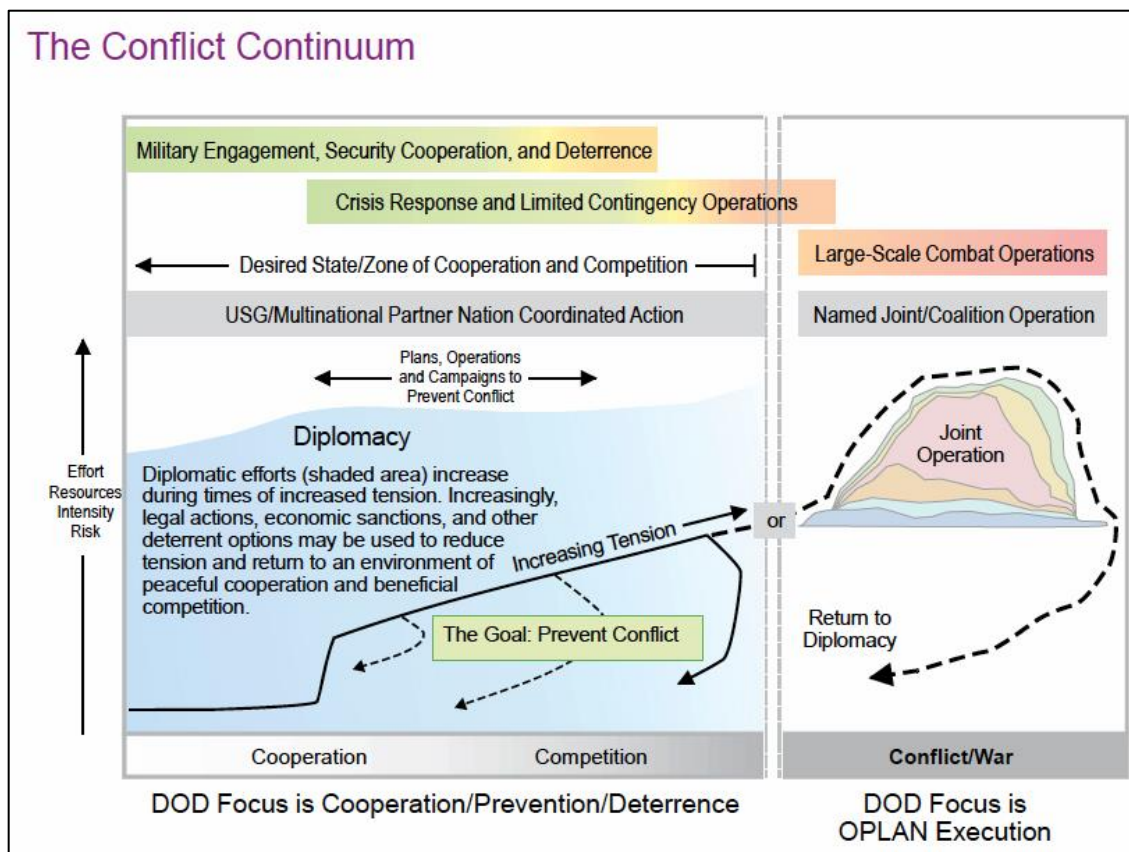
The Conflict Continuum

Military Engagement, Security Cooperation, and Deterrence

Crisis Response and Limited Contingency Operations

Desired State/Zone of Cooperation and Competition

Large-Scale Combat Operations

USG/Multinational Partner Nation Coordinated Action

Named Joint/Coalition Operation

Plans, Operations and Campaigns to Prevent Conflict

Diplomacy

Diplomatic efforts (shaded area) increase during times of increased tension. Increasingly, legal actions, economic sanctions, and other deterrent options may be used to reduce tension and return to an environment of peaceful cooperation and beneficial competition.

Effort
Resources
Intensity
Risk

Increasing Tension

or

Joint Operation

The Goal: Prevent Conflict

Return to Diplomacy

Cooperation

Competition

Conflict/War

DOD Focus is Cooperation/Prevention/Deterrence

DOD Focus is OPLAN Execution